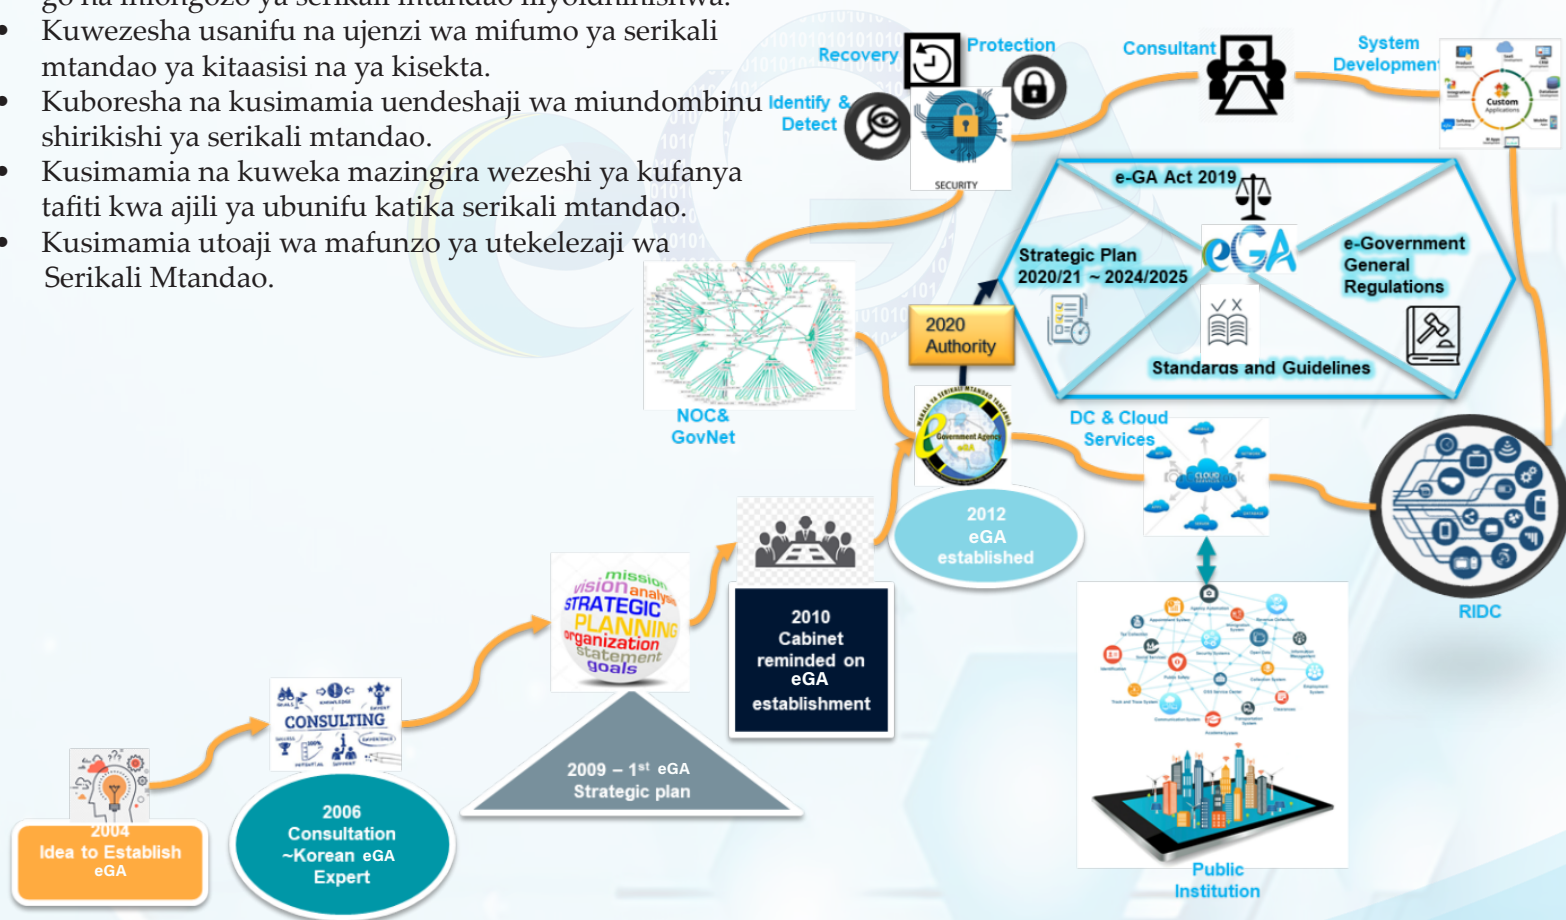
- Kuwezesha usanifu na ujenzi wa mifumo ya serikali mtandao ya kitaasisi na ya kisekta.
- Kuboresha na kusimamia uendeshaji wa miundombinu shirikishi ya serikali mtandao.
- Kusimamia na kuweka mazingira wezeshi ya kufanya tafiti kwa ajili ya ubunifu katika serikali mtandao.
- Kusimamia utoaji wa mafunzo ya utekelezaji wa Serikali Mtandao.

Recovery
Protection
Identify & Detect
SECURITY
Consultant
System Development
Custom Applications
e-GA Act 2019
Strategic Plan 2020/21 ~ 2024/2025
e-Government General Regulations
Standards and Guidelines
2020 Authority
NOC& GovNet
DC & Cloud Services
RIDC
2012 eGA established
2010 Cabinet reminded on eGA establishment
mission vision analysis STRATEGIC PLANNING organization statement goals
2009 – 1$^{st}$ eGA Strategic plan
CONSULTING
2006 Consultation ~Korean eGA Expert
2004 Idea to Establish eGA
Public Institution